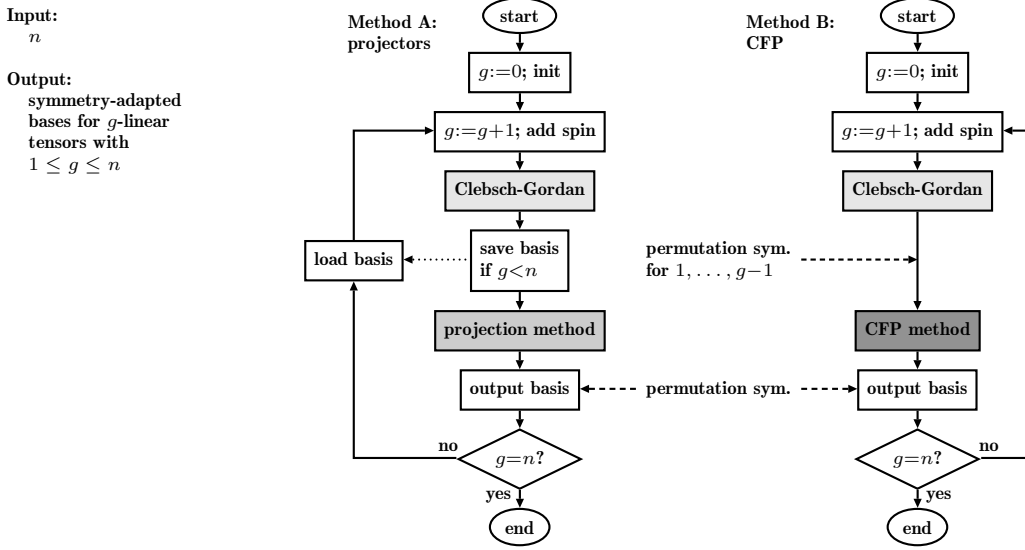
**Input:**
$n$

**Output:**
symmetry-adapted bases for $g$-linear tensors with $1 \leq g \leq n$

**Method A:** projectors

start

$g$:=0; init

$g$:=$g$+1; add spin

Clebsch-Gordan

save basis if $g<n$

load basis

projection method

output basis

$g$=$n$?

no

yes

end

**Method B:** CFP

start

$g$:=0; init

$g$:=$g$+1; add spin

Clebsch-Gordan

permutation sym. for $1, \ldots, g-1$

CFP method

permutation sym.

output basis

$g$=$n$?

no

yes

end